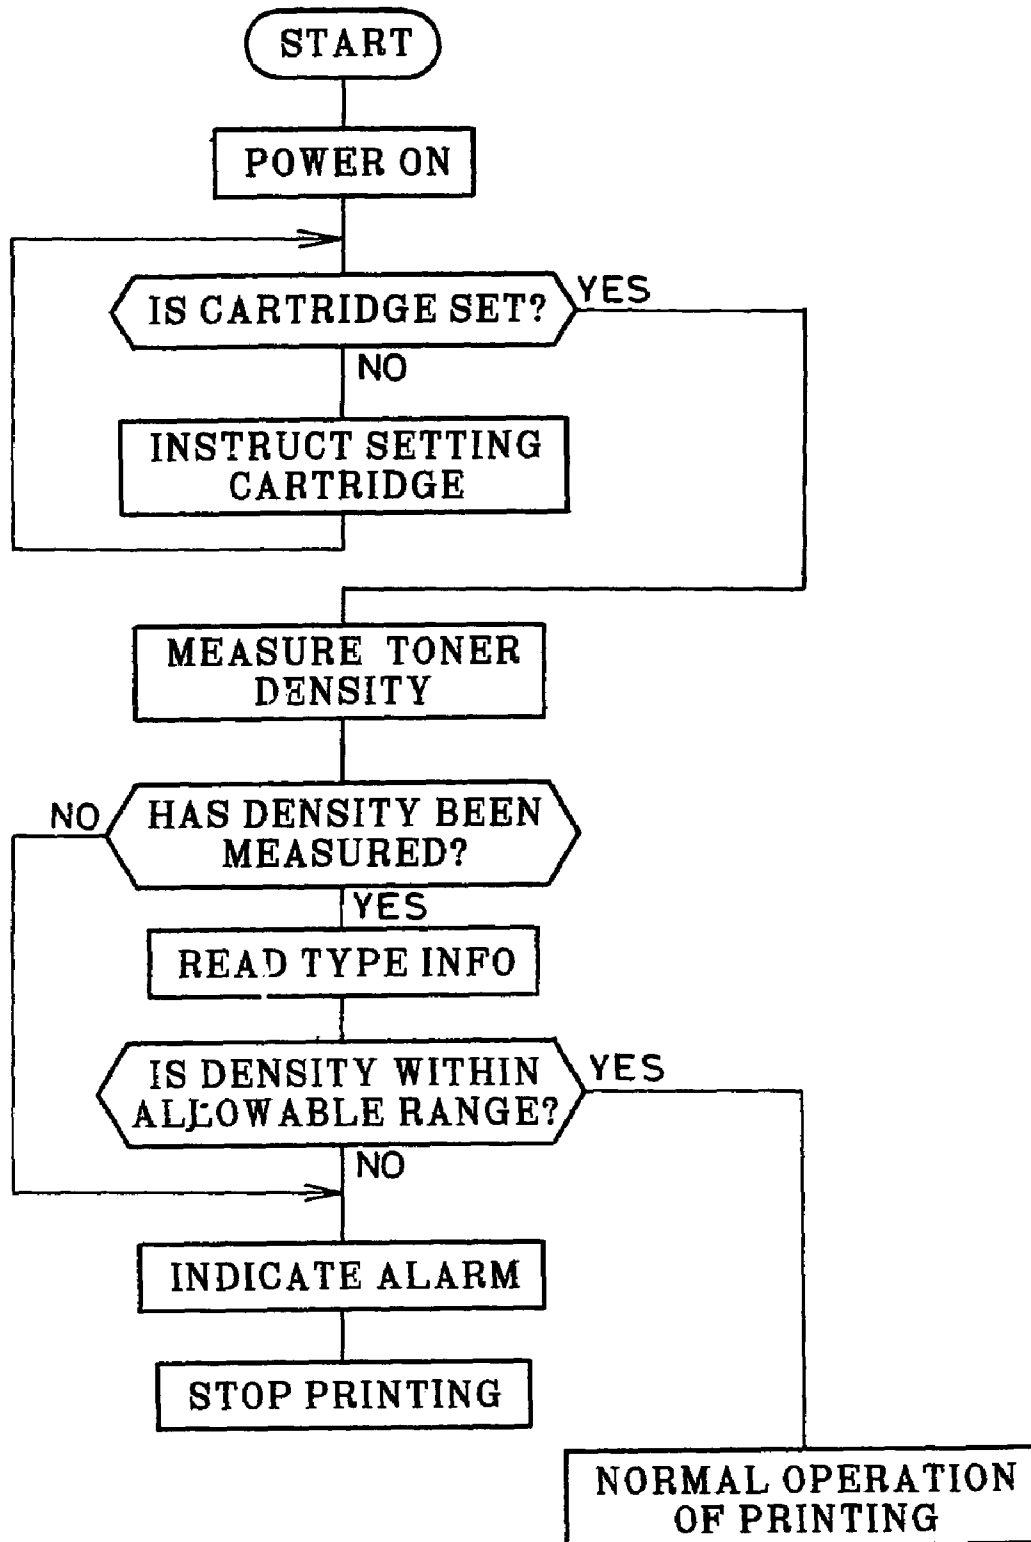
START

POWER ON

IS CARTRIDGE SET?

YES

NO

INSTRUCT SETTING CARTRIDGE

MEASURE TONER DENSITY

NO

HAS DENSITY BEEN MEASURED?

YES

READ TYPE INFO

IS DENSITY WITHIN ALLOWABLE RANGE?

YES

NO

INDICATE ALARM

STOP PRINTING

NORMAL OPERATION OF PRINTING